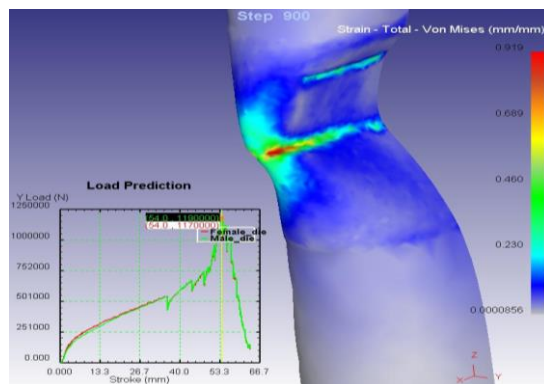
Step 900

Strain - Total - Von Mises (mm/mm)

0.919

0.689

0.460

0.230

0.0000856

Load Prediction

Y Load (N)

1250000

1000000

752000

501000

251000

0.000

(54.0 , 1190000)

(54.0 , 1170000)

Female_die

Male_die

0.000

13.3

26.7

40.0

53.3

66.7

Stroke (mm)

Z

X

Y